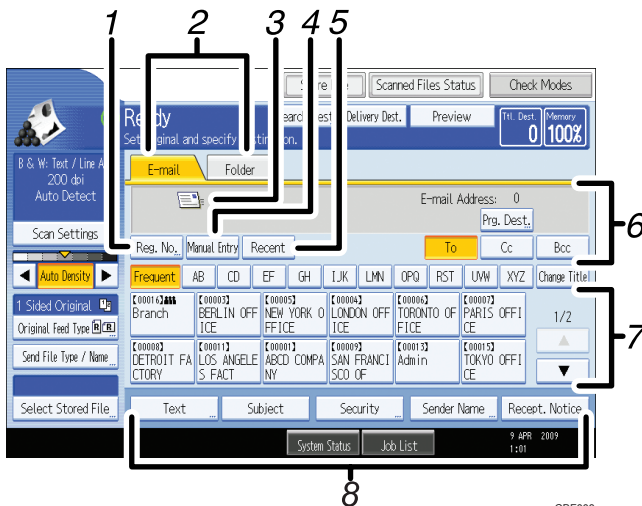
1 2 3 4 5

Store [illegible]e Scanned Files Status Check Modes

Re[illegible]dy
Se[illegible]iginal and specify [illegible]ti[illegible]on.
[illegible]earc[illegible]est Delivery Dest. Preview Ttl. Dest. 0 Memory 100%

B & W: Text / Line A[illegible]
200 dpi
Auto Detect

E-mail Folder

E-mail Address: 0
Prg. Dest.

Scan Settings

Reg. No. Manual Entry Recent To Cc Bcc

Auto Density

Frequent AB CD EF GH IJK LMN OPQ RST UVW XYZ Change Title

1 Sided Original
Original Feed Type
Send File Type / Name

| [00016] Branch | [00003] BERLIN OFFICE | [00005] NEW YORK OFFICE | [00004] LONDON OFFICE | [00006] TORONTO OFFICE | [00007] PARIS OFFICE |
|---|---|---|---|---|---|
| [00008] DETROIT FACTORY | [00011] LOS ANGELES FACT | [00001] ABCD COMPANY | [00009] SAN FRANCISCO OF | [00013] Admin | [00015] TOKYO OFFICE |

1/2

Select Stored File Text Subject Security Sender Name Recept. Notice

System Status Job List 9 APR 2009 1:01

6
7
8